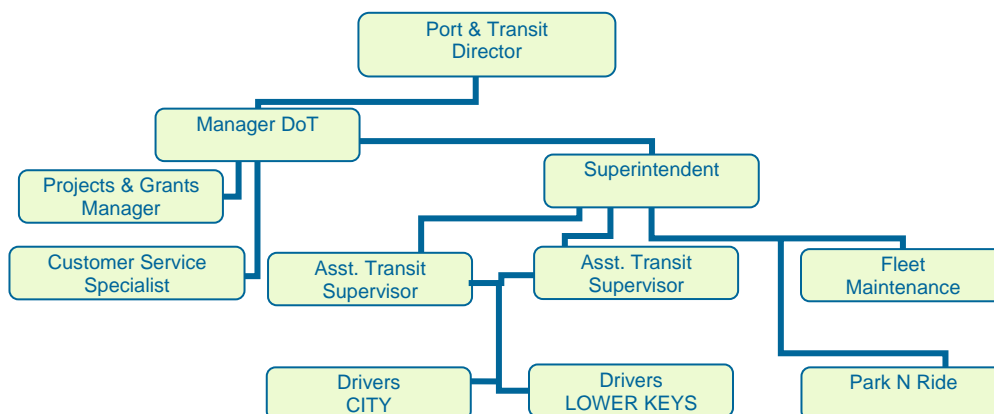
Port & Transit Director

Manager DoT

Projects & Grants Manager

Customer Service Specialist

Superintendent

Asst. Transit Supervisor

Asst. Transit Supervisor

Fleet Maintenance

Drivers CITY

Drivers LOWER KEYS

Park N Ride